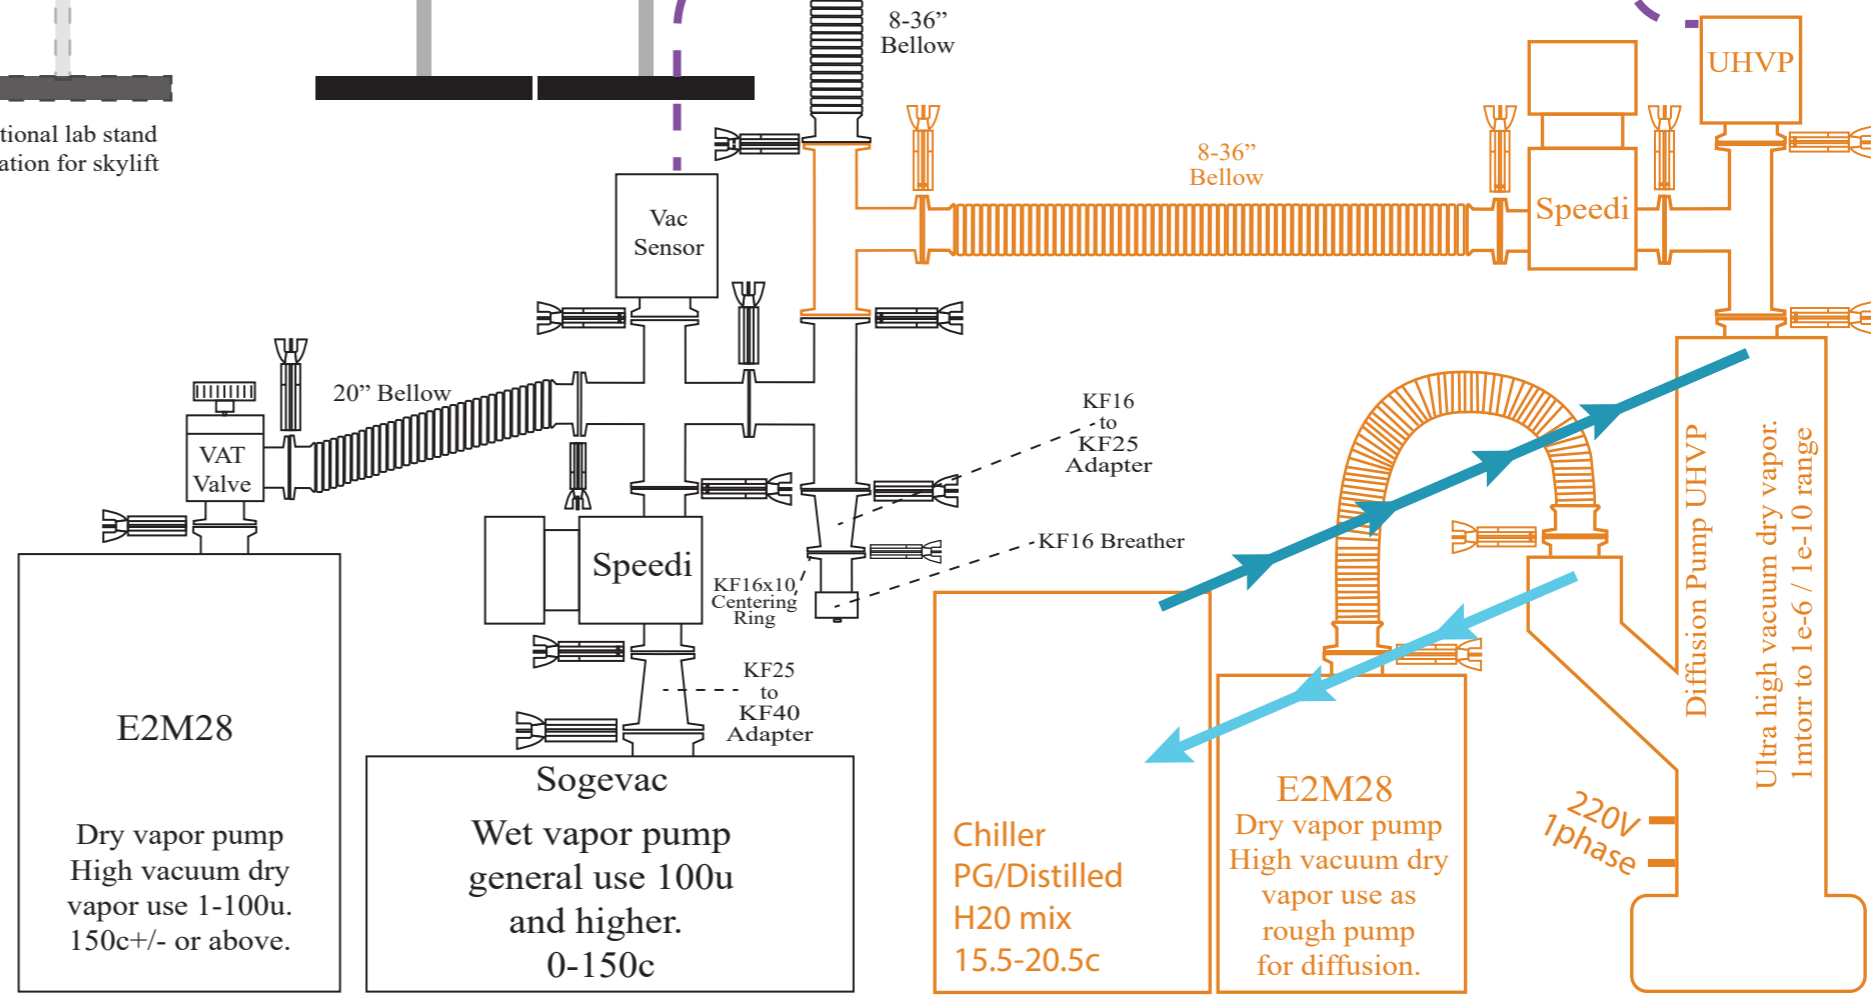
tional lab stand
ation for skylift

8-36”
Bellow

UHVP

8-36”
Bellow

Speedi

Vac
Sensor

20” Bellow

VAT
Valve

KF16
to
KF25
Adapter

KF16 Breather

Speedi

KF16x10
Centering
Ring

KF25
to
KF40
Adapter

Diffusion Pump UHVP

Ultra high vacuum dry vapor.
1mtorr to 1e-6 / 1e-10 range

E2M28

Dry vapor pump
High vacuum dry
vapor use 1-100u.
150c+/- or above.

Sogevac

Wet vapor pump
general use 100u
and higher.
0-150c

Chiller
PG/Distilled
H20 mix
15.5-20.5c

E2M28
Dry vapor pump
High vacuum dry
vapor use as
rough pump
for diffusion.

220V
1phase